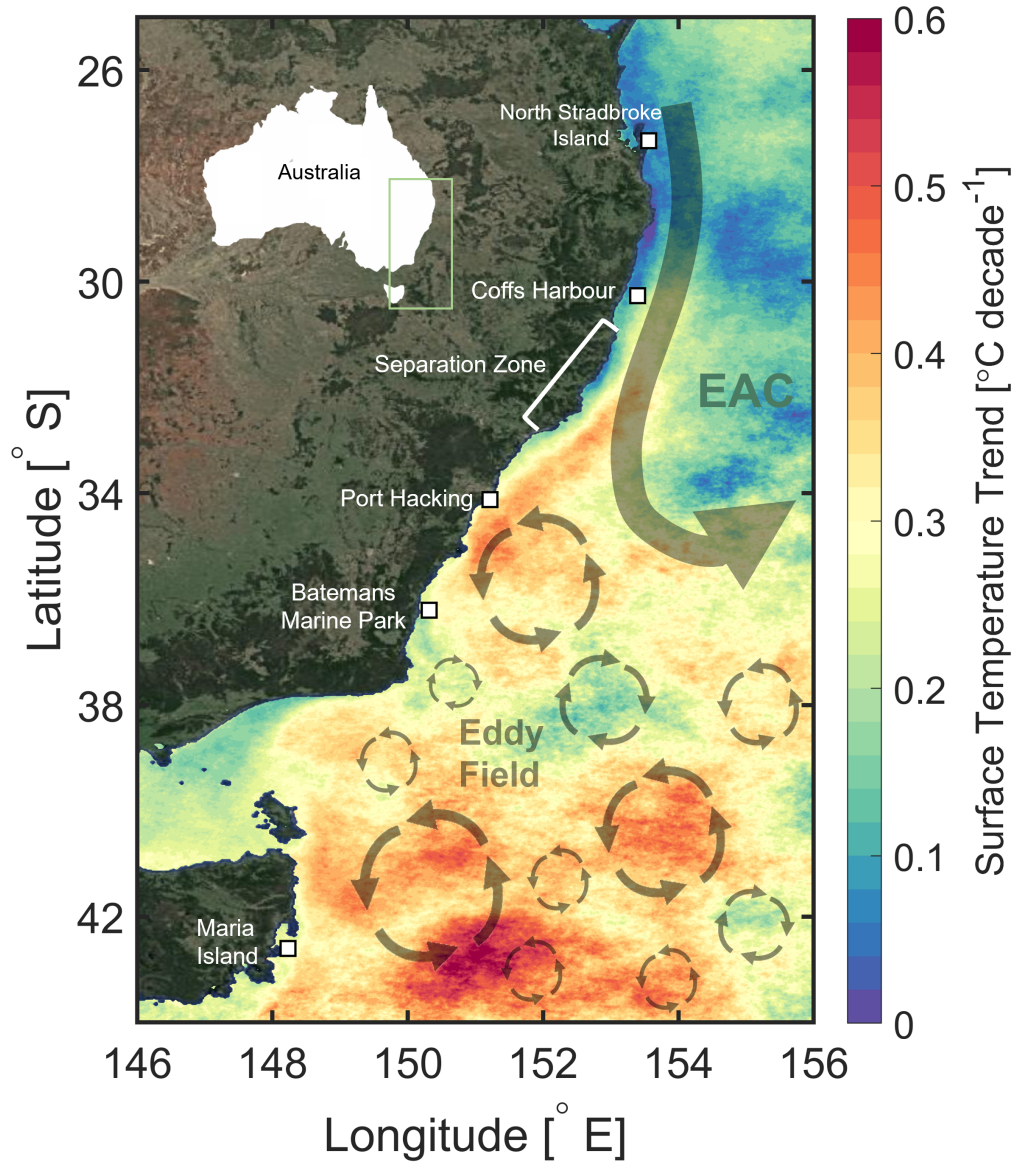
26

30

34

38

42

Latitude [$^{\circ}$ S]

Australia

North Stradbroke Island

Coffs Harbour

Separation Zone

EAC

Port Hacking

Batemans Marine Park

Eddy Field

Maria Island

146 148 150 152 154 156

Longitude [$^{\circ}$ E]

0.6
0.5
0.4
0.3
0.2
0.1
0

Surface Temperature Trend [°C decade$^{-1}$]